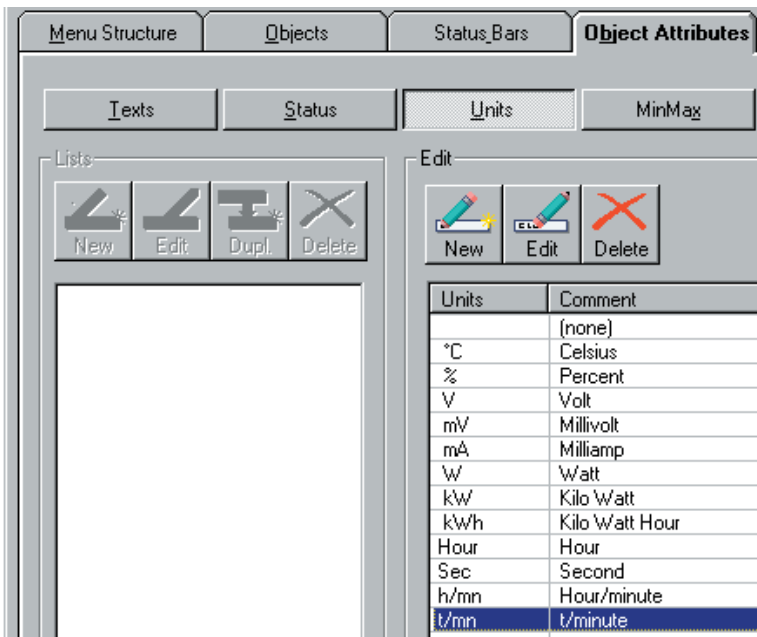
Menu Structure | Objects | Status Bars | Object Attributes

Texts | Status | Units | MinMax

Lists

New | Edit | Dupl. | Delete

Edit

New | Edit | Delete

| Units | Comment |
|---|---|
| | (none) |
| °C | Celsius |
| % | Percent |
| V | Volt |
| mV | Millivolt |
| mA | Milliamp |
| W | Watt |
| kW | Kilo Watt |
| kWh | Kilo Watt Hour |
| Hour | Hour |
| Sec | Second |
| h/mn | Hour/minute |
| t/mn | t/minute |